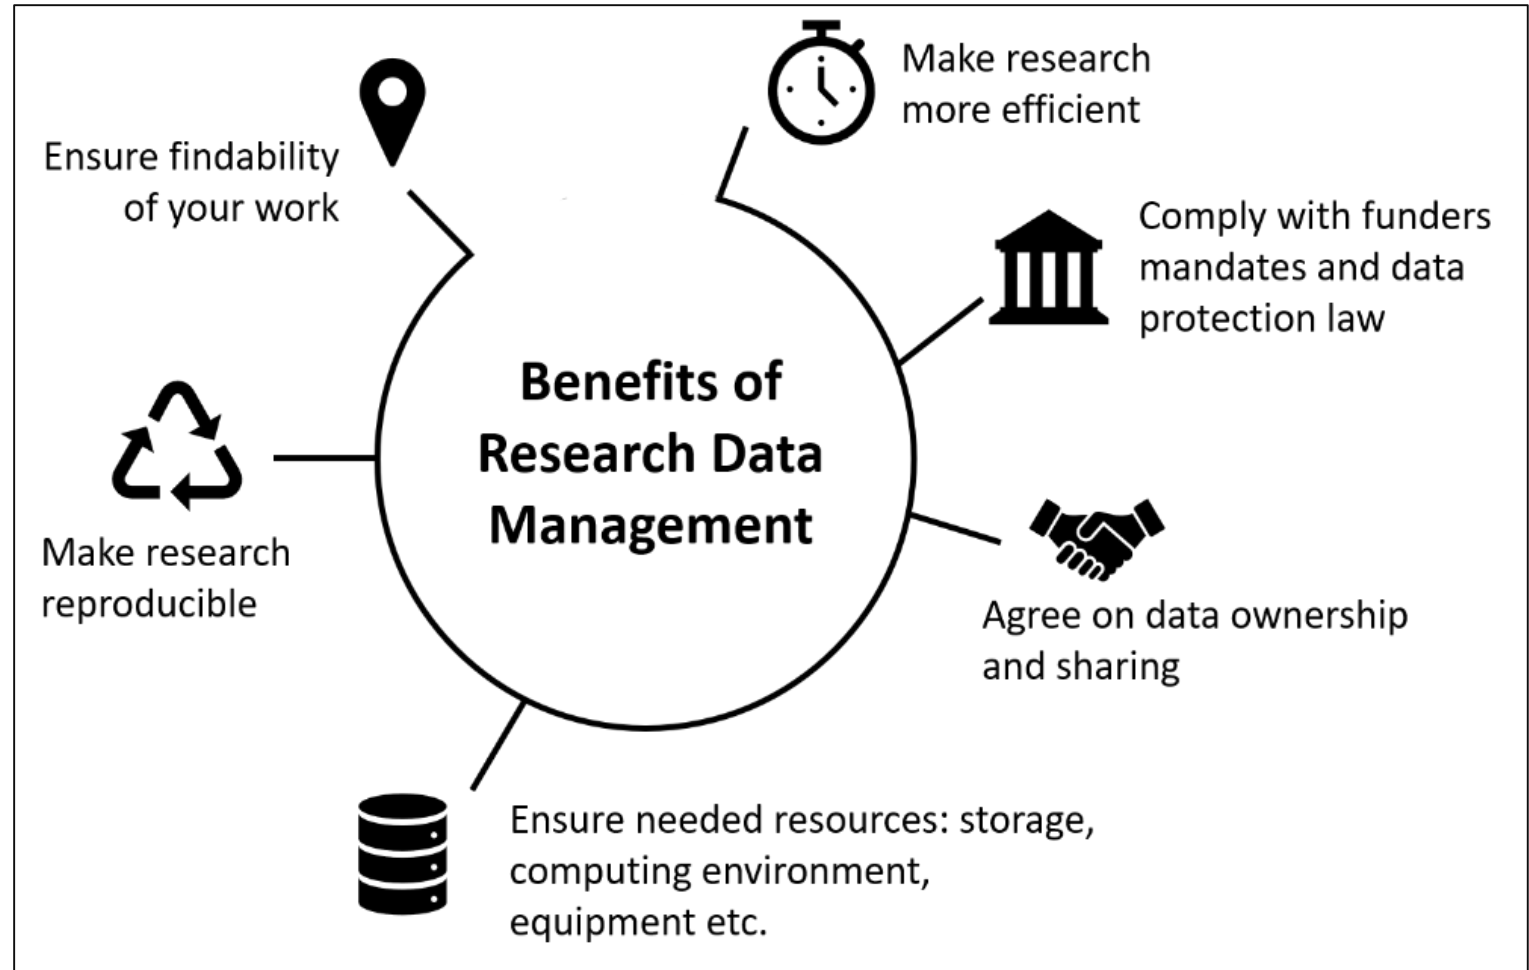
Benefits of Research Data Management

Make research more efficient

Comply with funders mandates and data protection law

Agree on data ownership and sharing

Ensure needed resources: storage, computing environment, equipment etc.

Make research reproducible

Ensure findability of your work